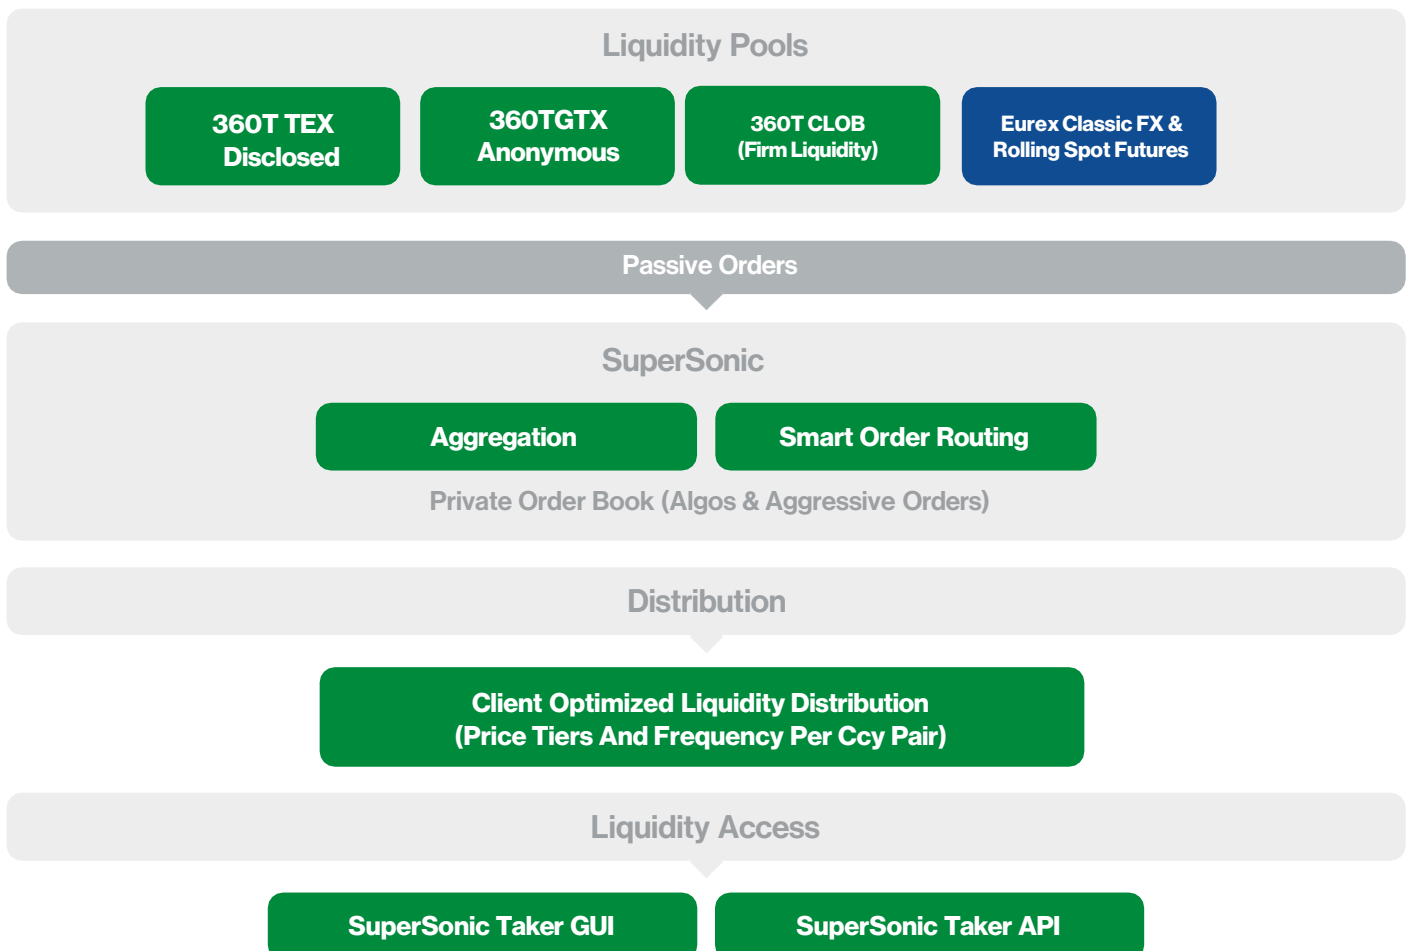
Liquidity Pools

360T TEX Disclosed

360TGTX Anonymous

360T CLOB (Firm Liquidity)

Eurex Classic FX & Rolling Spot Futures

Passive Orders

SuperSonic

Aggregation

Smart Order Routing

Private Order Book (Algos & Aggressive Orders)

Distribution

Client Optimized Liquidity Distribution (Price Tiers And Frequency Per Ccy Pair)

Liquidity Access

SuperSonic Taker GUI

SuperSonic Taker API